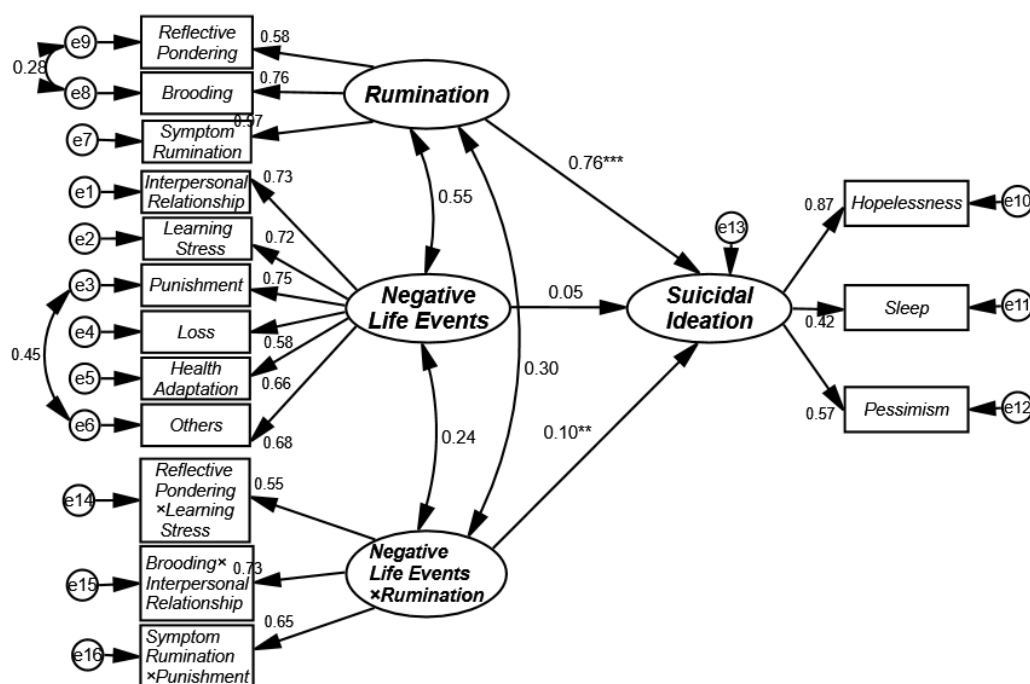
e9
Reflective Pondering
0.58
0.28
e8
Brooding
0.76
Rumination
e7
Symptom Rumination
0.57
e1
Interpersonal Relationship
0.73
e2
Learning Stress
0.72
e3
Punishment
0.75
e4
Loss
0.45
0.58
e5
Health Adaptation
0.66
e6
Others
0.68
0.55
Negative Life Events
0.05
0.76***
e13
Suicidal Ideation
0.87
Hopelessness
e10
0.42
Sleep
e11
0.57
Pessimism
e12
0.30
0.24
0.10**
e14
Reflective Pondering ×Learning Stress
0.55
e15
Brooding× Interpersonal Relationship
0.73
Negative Life Events ×Rumination
0.65
e16
Symptom Rumination ×Punishment